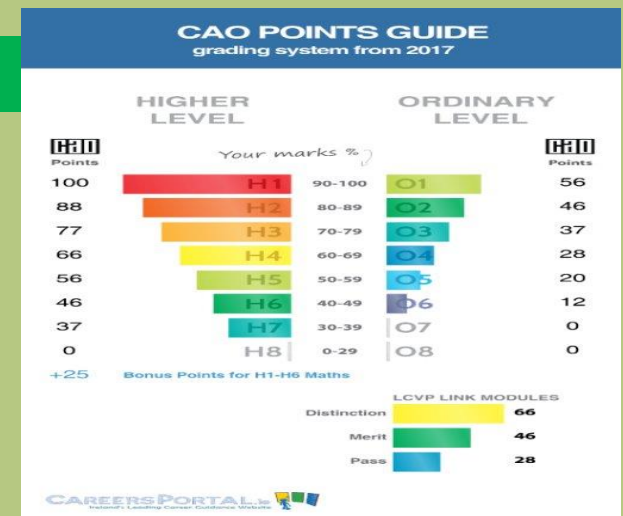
CAO POINTS GUIDE
grading system from 2017

HIGHER LEVEL

ORDINARY LEVEL

CAO Points

Your marks %?

CAO Points

| CAO Points | Higher | Your marks % | Ordinary | CAO Points |
|---|---|---|---|---|
| 100 | H1 | 90-100 | O1 | 56 |
| 88 | H2 | 80-89 | O2 | 46 |
| 77 | H3 | 70-79 | O3 | 37 |
| 66 | H4 | 60-69 | O4 | 28 |
| 56 | H5 | 50-59 | O5 | 20 |
| 46 | H6 | 40-49 | O6 | 12 |
| 37 | H7 | 30-39 | O7 | 0 |
| 0 | H8 | 0-29 | O8 | 0 |

+25 Bonus Points for H1-H6 Maths

LCVP LINK MODULES

| | |
|---|---|
| Distinction | 66 |
| Merit | 46 |
| Pass | 28 |

CAREERSPORTAL.ie
Ireland's Leading Career Guidance Website